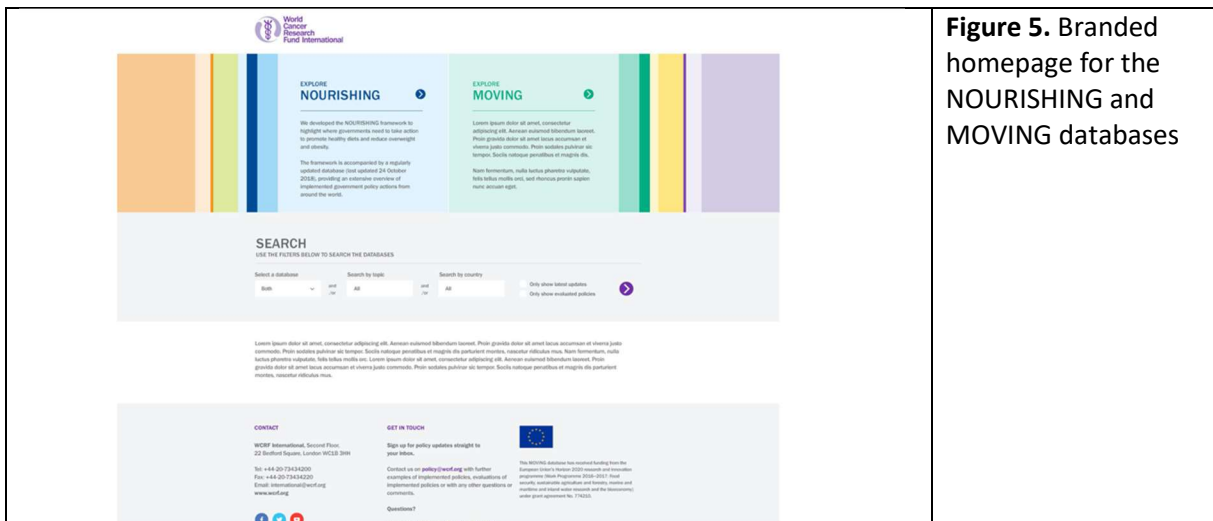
World Cancer Research Fund International

EXPLORE
NOURISHING

We developed the NOURISHING framework to highlight where governments need to take action to promote healthy diets and reduce overweight and obesity.

The framework is accompanied by a regularly updated database (last updated 24 October 2018), providing an extensive overview of implemented government policy actions from around the world.

EXPLORE
MOVING

Lorem ipsum dolor sit amet, consectetur adipiscing elit. Aenean euismod bibendum laoreet. Proin gravida dolor sit amet lacus accumsan et viverra justo commodo. Proin sodales pulvinar sic tempor. Sociis natoque penatibus et magnis dis.

Nam fermentum, nulla luctus pharetra vulputate, felis tellus mollis orci, sed rhoncus pronin sapien nunc accuan eget.

SEARCH
USE THE FILTERS BELOW TO SEARCH THE DATABASES

Select a database | Both | and /or | Search by topic | All | and /or | Search by country | All | Only show latest updates | Only show evaluated policies

Lorem ipsum dolor sit amet, consectetur adipiscing elit. Aenean euismod bibendum laoreet. Proin gravida dolor sit amet lacus accumsan et viverra justo commodo. Proin sodales pulvinar sic tempor. Sociis natoque penatibus et magnis dis parturient montes, nascetur ridiculus mus. Nam fermentum, nulla luctus pharetra vulputate, felis tellus mollis orci. Lorem ipsum dolor sit amet, consectetur adipiscing elit. Aenean euismod bibendum laoreet. Proin gravida dolor sit amet lacus accumsan et viverra justo commodo. Proin sodales pulvinar sic tempor. Sociis natoque penatibus et magnis dis parturient montes, nascetur ridiculus mus.

CONTACT

WCRF International, Second Floor, 22 Bedford Square, London WC1B 3HH

Tel: +44-20-73434200
Fax: +44-20-73434220
Email: international@wcrf.org
www.wcrf.org

GET IN TOUCH

Sign up for policy updates straight to your inbox.

Contact us on policy@wcrf.org with further examples of implemented policies, evaluations of implemented policies or with any other questions or comments.

Questions?

This MOVING database has received funding from the European Union's Horizon 2020 research and innovation programme (Work Programme 2016–2017: Food security, sustainable agriculture and forestry, marine and maritime and inland water research and the bioeconomy) under grant agreement No. 774210.

Figure 5. Branded homepage for the NOURISHING and MOVING databases